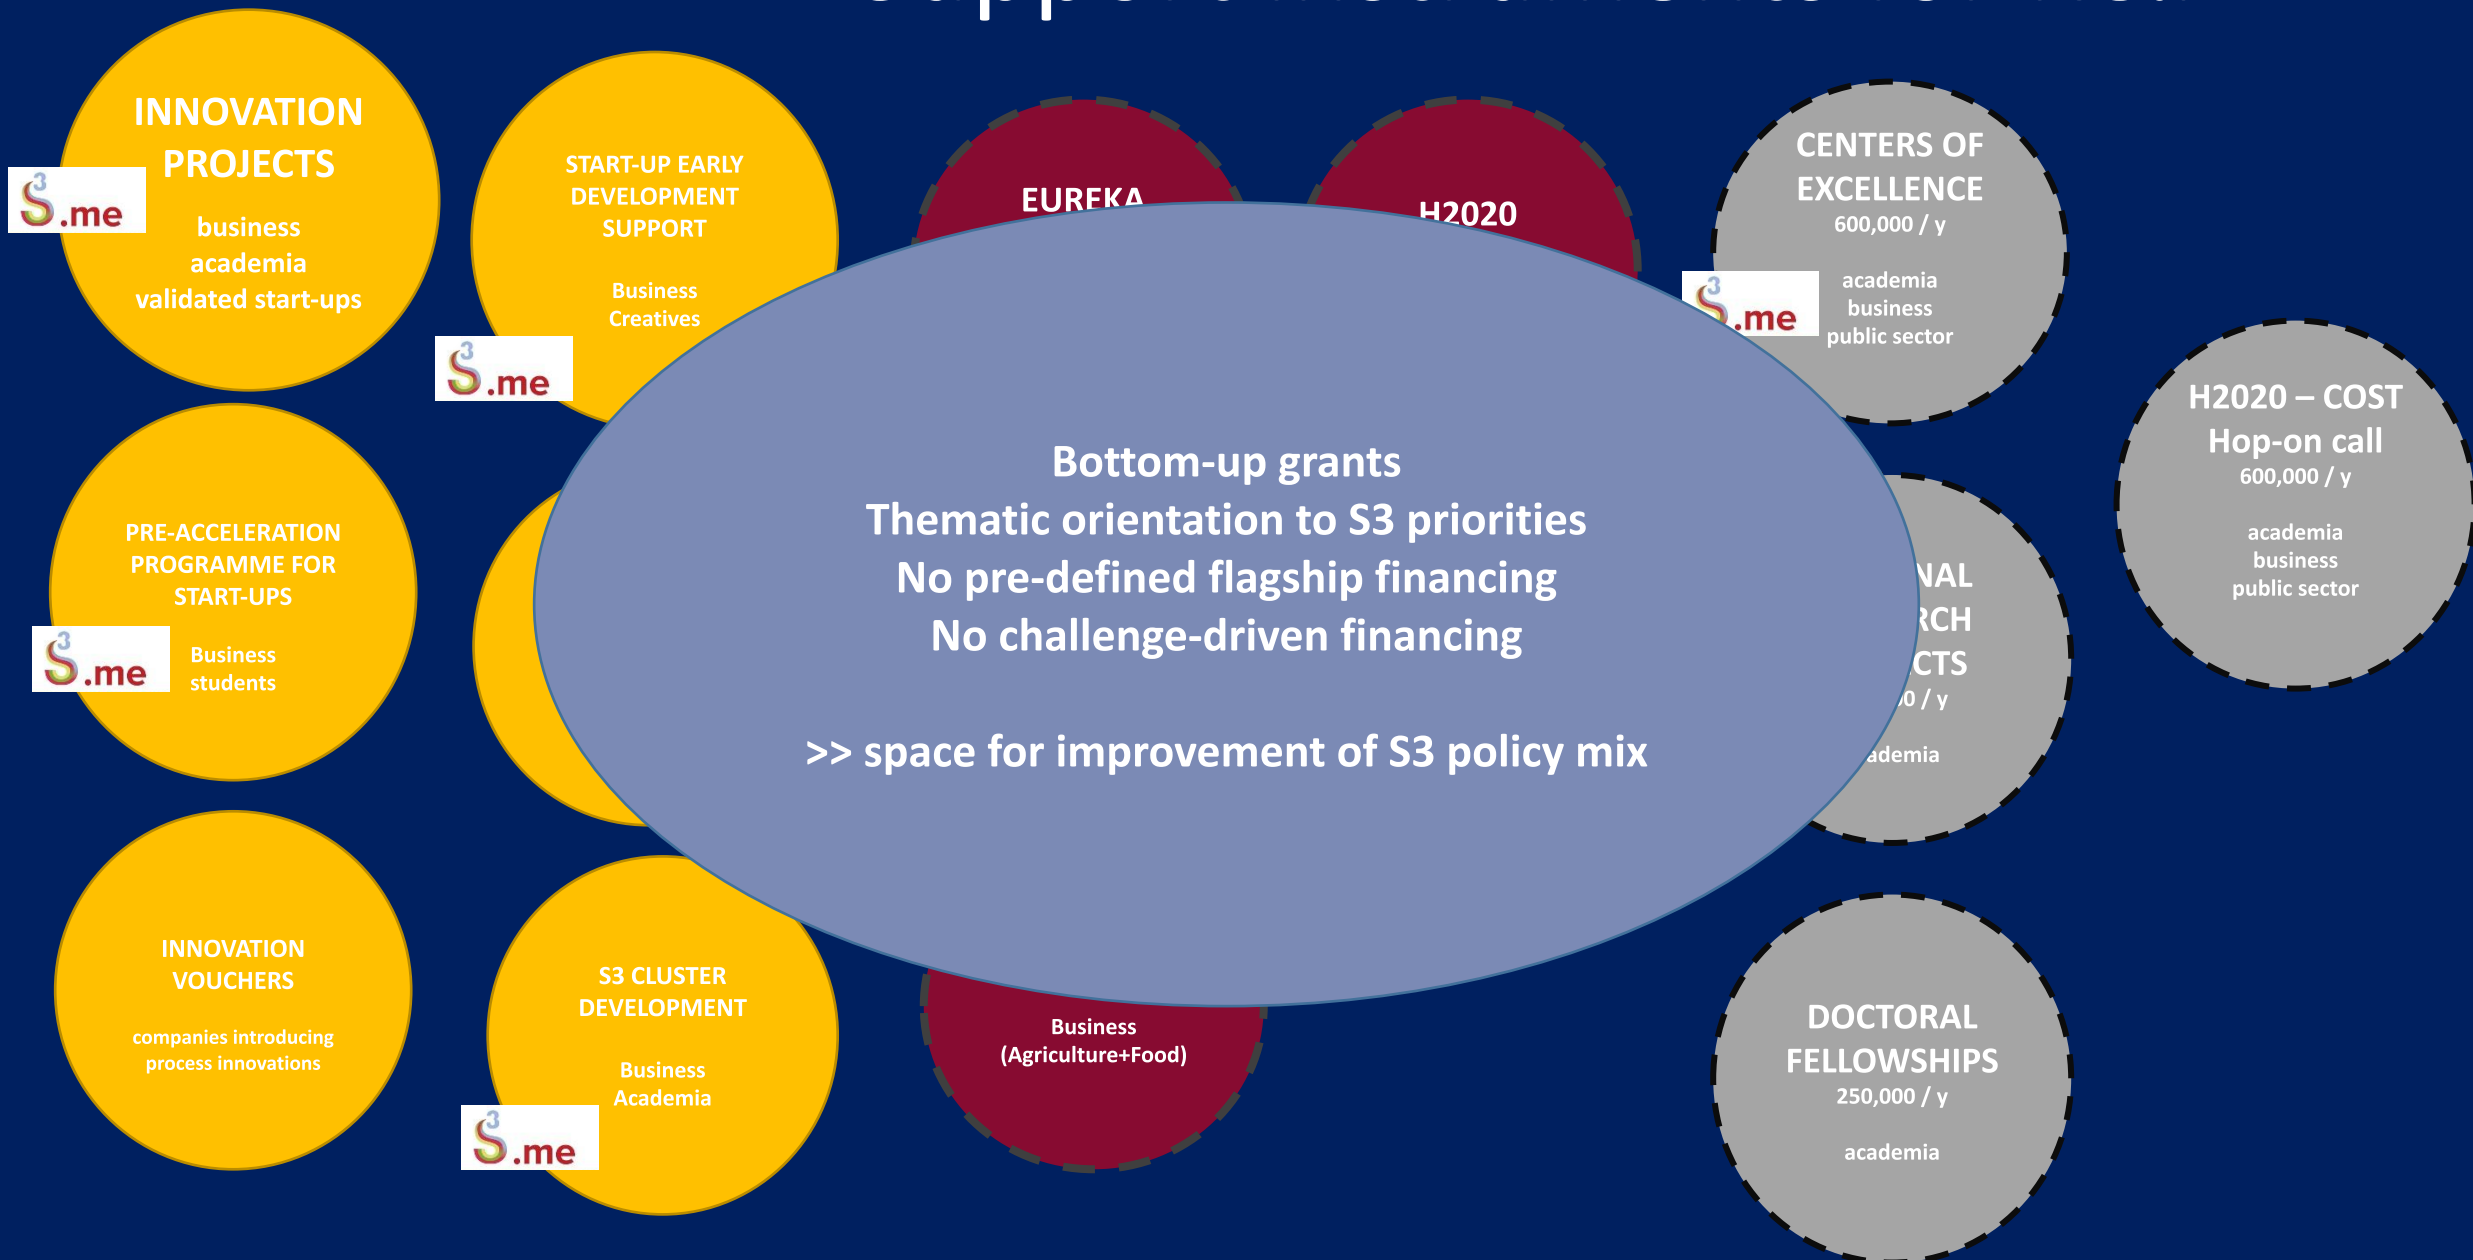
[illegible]

INNOVATION PROJECTS
business
academia
validated start-ups

$S^3$.me

START-UP EARLY DEVELOPMENT SUPPORT
Business
Creatives

$S^3$.me

EUREKA

H2020

CENTERS OF EXCELLENCE
600,000 / y
academia
business
public sector

$S^3$.me

H2020 – COST
Hop-on call
600,000 / y
academia
business
public sector

PRE-ACCELERATION PROGRAMME FOR START-UPS
Business
students

$S^3$.me

Bottom-up grants
Thematic orientation to S3 priorities
No pre-defined flagship financing
No challenge-driven financing

>> space for improvement of S3 policy mix

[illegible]NAL
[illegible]RCH
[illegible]CTS
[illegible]0 / y
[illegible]ademia

INNOVATION VOUCHERS
companies introducing process innovations

S3 CLUSTER DEVELOPMENT
Business
Academia

$S^3$.me

Business
(Agriculture+Food)

DOCTORAL FELLOWSHIPS
250,000 / y
academia